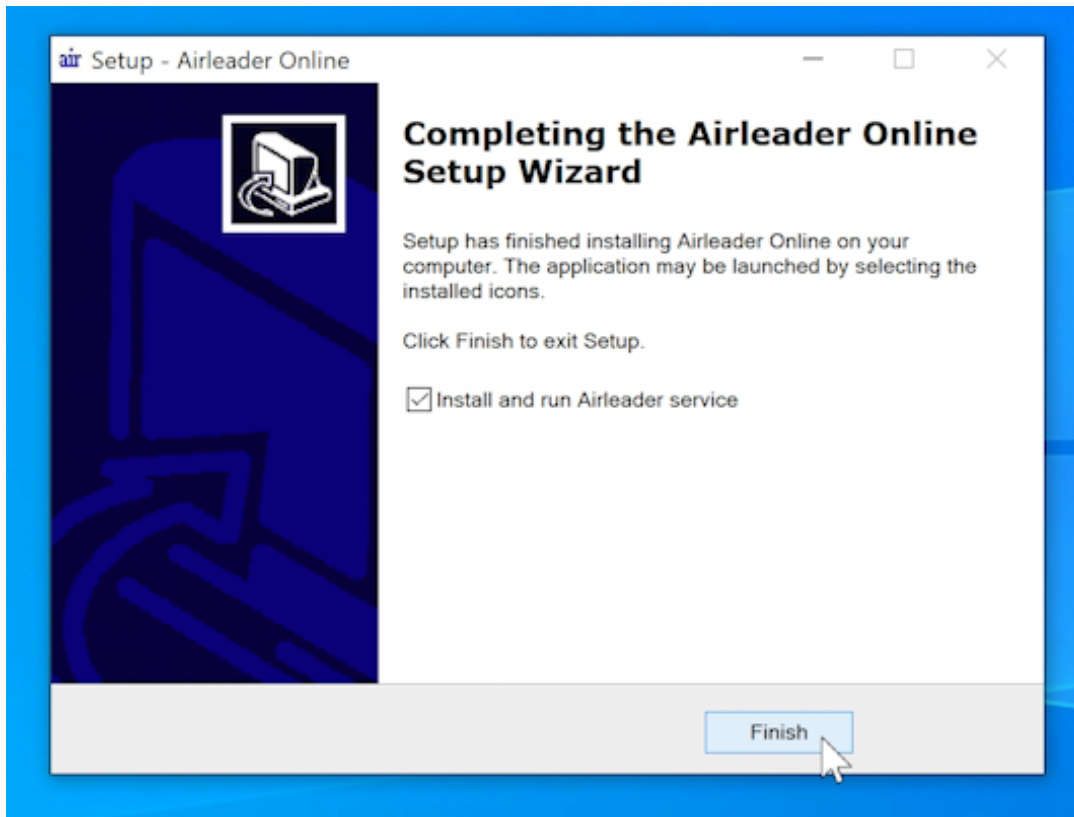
air Setup - Airleader Online

Completing the Airleader Online Setup Wizard

Setup has finished installing Airleader Online on your computer. The application may be launched by selecting the installed icons.

Click Finish to exit Setup.

Install and run Airleader service

Finish